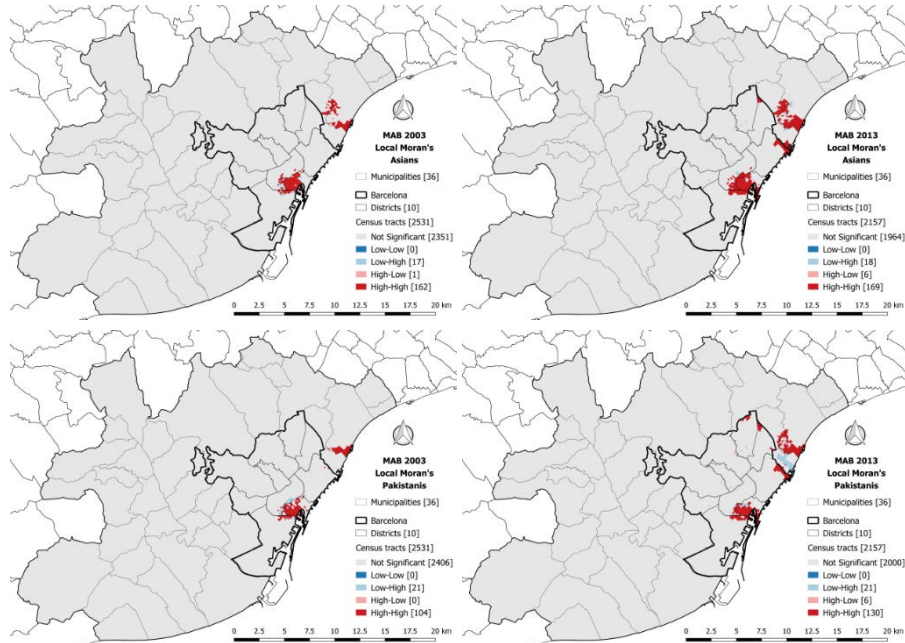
MAB 2003
Local Moran's
Asians

Municipalities [36]
Barcelona
Districts [10]
Census tracts [2531]
Not Significant [2351]
Low-Low [0]
Low-High [17]
High-Low [1]
High-High [162]

0 2.5 5 7.5 10 12.5 15 17.5 20 km

MAB 2013
Local Moran's
Asians

Municipalities [36]
Barcelona
Districts [10]
Census tracts [2157]
Not Significant [1964]
Low-Low [0]
Low-High [18]
High-Low [6]
High-High [169]

0 2.5 5 7.5 10 12.5 15 17.5 20 km

MAB 2003
Local Moran's
Pakistanis

Municipalities [36]
Barcelona
Districts [10]
Census tracts [2531]
Not Significant [2406]
Low-Low [0]
Low-High [21]
High-Low [0]
High-High [104]

0 2.5 5 7.5 10 12.5 15 17.5 20 km

MAB 2013
Local Moran's
Pakistanis

Municipalities [36]
Barcelona
Districts [10]
Census tracts [2157]
Not Significant [2000]
Low-Low [0]
Low-High [21]
High-Low [6]
High-High [130]

0 2.5 5 7.5 10 12.5 15 17.5 20 km